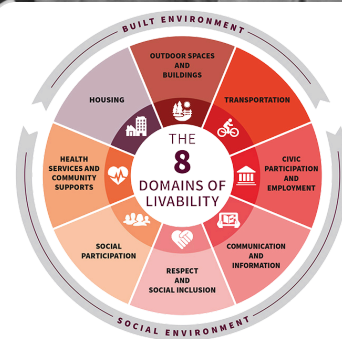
BUILT ENVIRONMENT

OUTDOOR SPACES AND BUILDINGS

TRANSPORTATION

CIVIC PARTICIPATION AND EMPLOYMENT

COMMUNICATION AND INFORMATION

RESPECT AND SOCIAL INCLUSION

SOCIAL PARTICIPATION

HEALTH SERVICES AND COMMUNITY SUPPORTS

HOUSING

THE 8 DOMAINS OF LIVABILITY

SOCIAL ENVIRONMENT